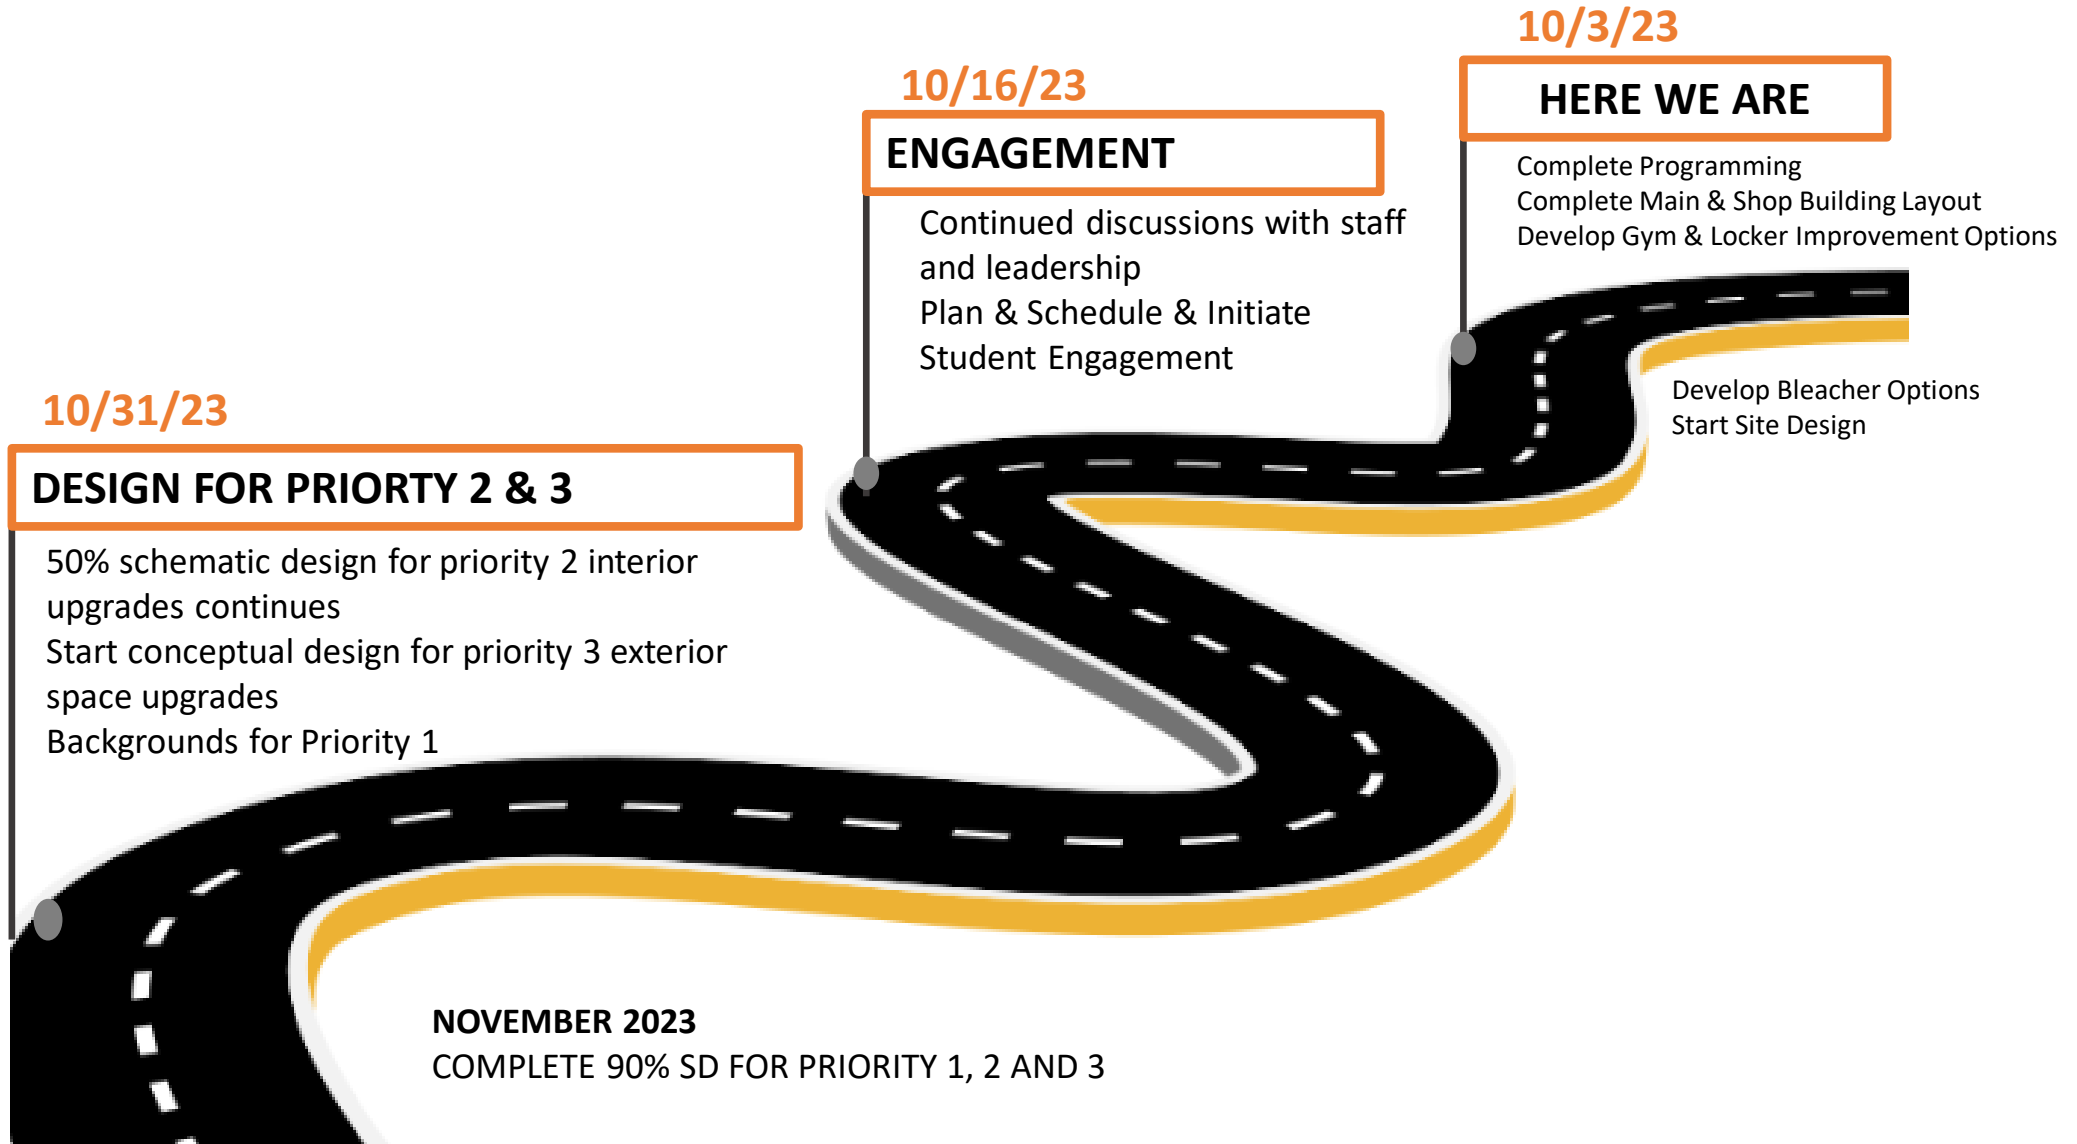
10/3/23

HERE WE ARE

Complete Programming
Complete Main & Shop Building Layout
Develop Gym & Locker Improvement Options

Develop Bleacher Options
Start Site Design

10/16/23

ENGAGEMENT

Continued discussions with staff and leadership
Plan & Schedule & Initiate Student Engagement

10/31/23

DESIGN FOR PRIORTY 2 & 3

50% schematic design for priority 2 interior upgrades continues
Start conceptual design for priority 3 exterior space upgrades
Backgrounds for Priority 1

NOVEMBER 2023
COMPLETE 90% SD FOR PRIORITY 1, 2 AND 3